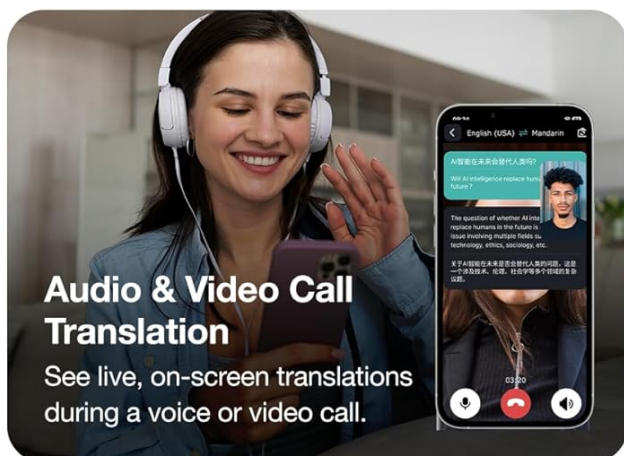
Audio & Video Call Translation

See live, on-screen translations during a voice or video call.

English (USA) ⇌ Mandarin

AI智能在未来会替代人类吗?

Will AI intelligence replace humans in the future ?

The question of whether AI inte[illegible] replace humans in the future is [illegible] issue involving multiple fields su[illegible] technology, ethics, sociology, etc.

关于AI智能在未来是否会替代人类的问题，这是一个涉及技术、伦理、社会学等多个领域的复杂议题。

03:20